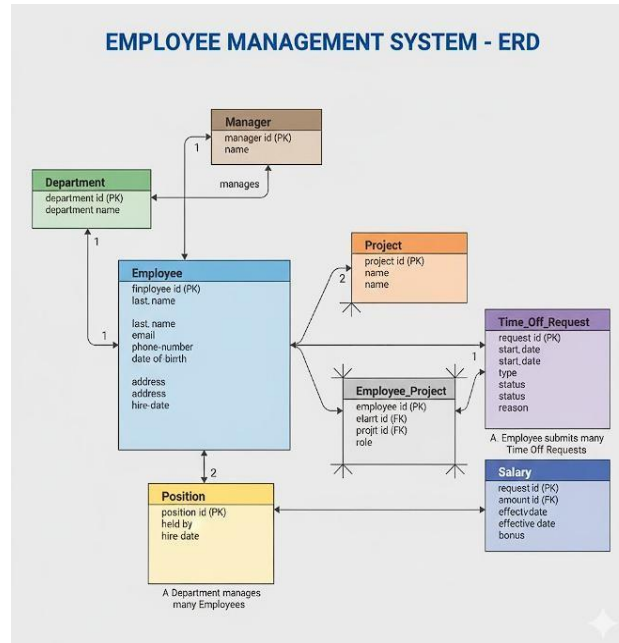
EMPLOYEE MANAGEMENT SYSTEM - ERD

Manager
manager id (PK)
name

1

manages

Department
department id (PK)
department name

1

Project
project id (PK)
name
name

2

Employee
finployee id (PK)
last, name

last, name
email
phone-number
date of birth

address
address
hire-date

1

Time_Off_Request
request id (PK)
start, date
start, date
type
status
status
reason

1

Employee_Project
employee id (FK)
elarrt id (FK)
projjt id (FK)
role

A. Employee submits many Time Off Requests

2

Position
position id (PK)
held by
hire date

Salary
request id (PK)
amount id (FK)
effectvdate
effective date
bonus

A Department manages many Employees